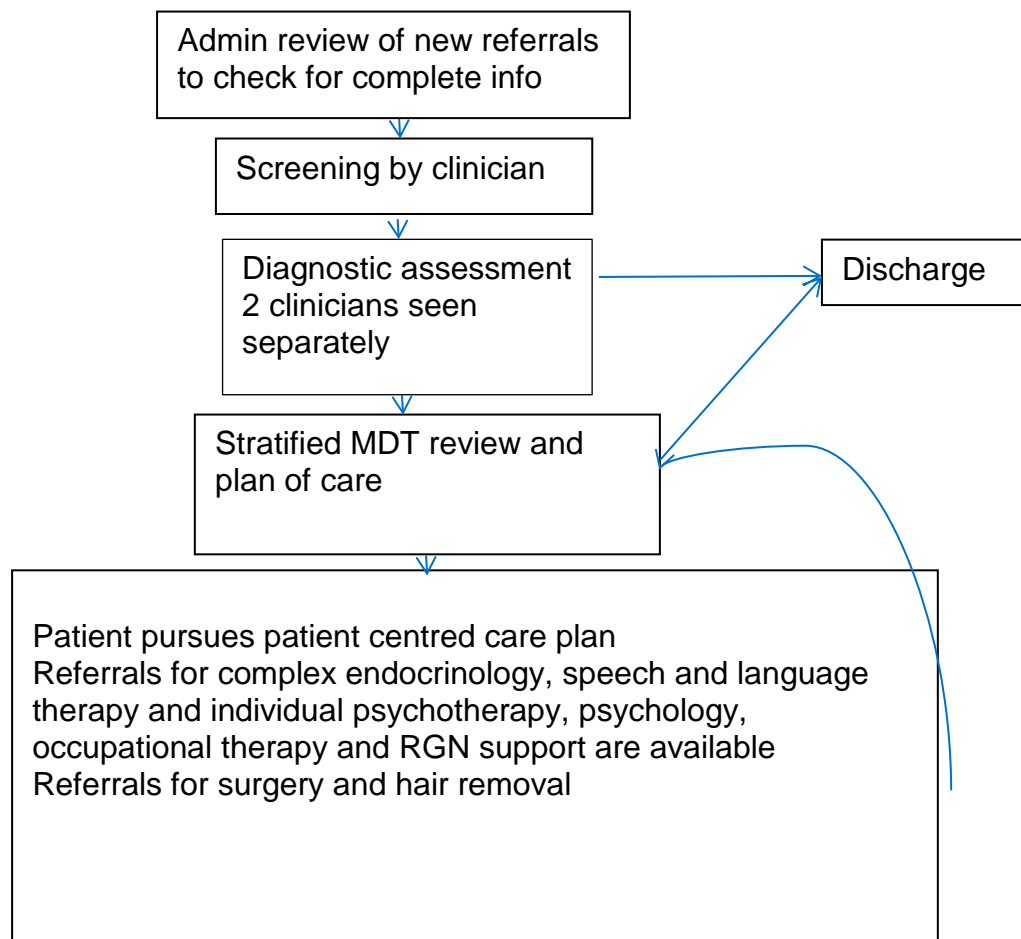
Admin review of new referrals to check for complete info

Screening by clinician

Diagnostic assessment 2 clinicians seen separately

Discharge

Stratified MDT review and plan of care

Patient pursues patient centred care plan
Referrals for complex endocrinology, speech and language therapy and individual psychotherapy, psychology, occupational therapy and RGN support are available
Referrals for surgery and hair removal